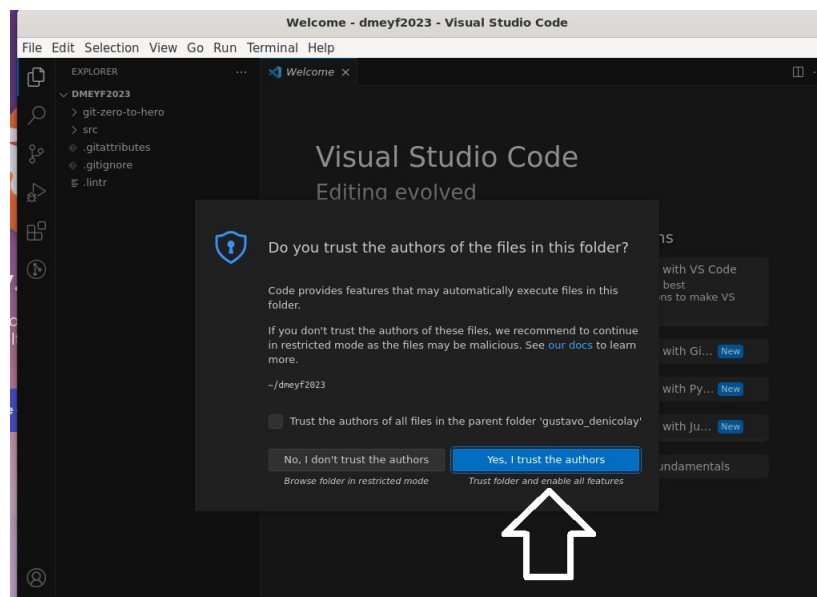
Welcome - dmeyf2023 - Visual Studio Code

File Edit Selection View Go Run Terminal Help

EXPLORER ...

DMEYF2023
> git-zero-to-hero
> src
.gitattributes
.gitignore
.lintr

Welcome ×

Visual Studio Code
Editing evolved

ns
with VS Code
best
ns to make VS
with Gi... New
with Py... New
with Ju... New
undamentals

Do you trust the authors of the files in this folder?

Code provides features that may automatically execute files in this folder.

If you don't trust the authors of these files, we recommend to continue in restricted mode as the files may be malicious. See our docs to learn more.

~/dmeyf2023

Trust the authors of all files in the parent folder 'gustavo_denicolay'

No, I don't trust the authors
Browse folder in restricted mode

Yes, I trust the authors
Trust folder and enable all features